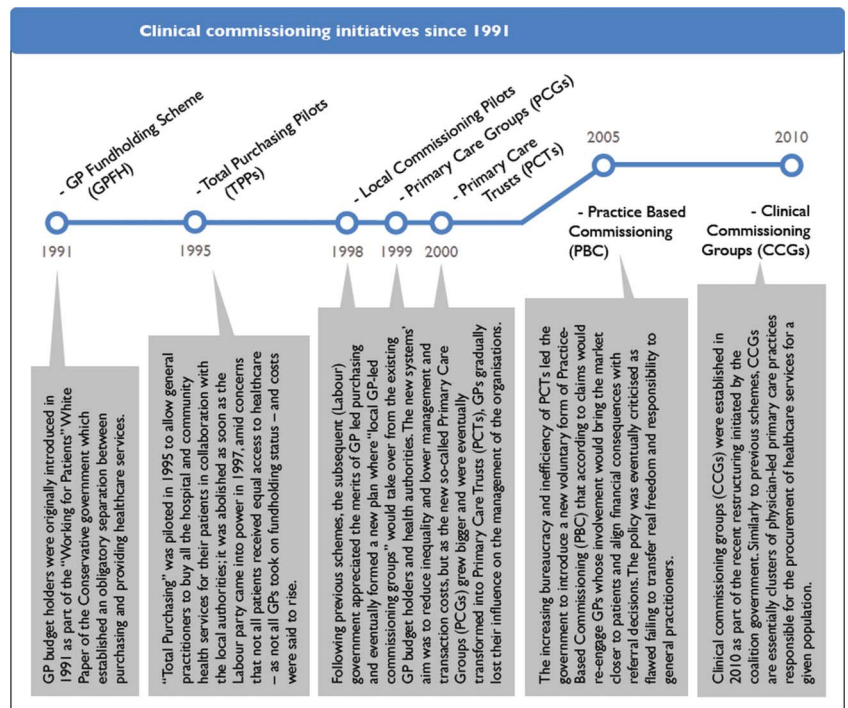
Clinical commissioning initiatives since 1991

- GP Fundholding Scheme (GPFH)

1991

- Total Purchasing Pilots (TPPs)

1995

- Local Commissioning Pilots

1998

- Primary Care Groups (PCGs)

1999

- Primary Care Trusts (PCTs)

2000

2005

- Practice Based Commissioning (PBC)

2010

- Clinical Commissioning Groups (CCGs)

GP budget holders were originally introduced in 1991 as part of the "Working for Patients" White Paper of the Conservative government which established an obligatory separation between purchasing and providing healthcare services.

"Total Purchasing" was piloted in 1995 to allow general practitioners to buy all the hospital and community health services for their patients in collaboration with the local authorities; it was abolished as soon as the Labour party came into power in 1997, amid concerns that not all patients received equal access to healthcare – as not all GPs took on fundholding status – and costs were said to rise.

Following previous schemes, the subsequent (Labour) government appreciated the merits of GP led purchasing and eventually formed a new plan where "local GP-led commissioning groups" would take over from the existing GP budget holders and health authorities. The new systems' aim was to reduce inequality and lower management and transaction costs, but as the new so-called Primary Care Groups (PCGs) grew bigger and were eventually transformed into Primary Care Trusts (PCTs), GPs gradually lost their influence on the management of the organisations.

The increasing bureaucracy and inefficiency of PCTs led the government to introduce a new voluntary form of Practice-Based Commissioning (PBC) that according to claims would re-engage GPs whose involvement would bring the market closer to patients and align financial consequences with referral decisions. The policy was eventually criticised as flawed failing to transfer real freedom and responsibility to general practitioners.

Clinical commissioning groups (CCGs) were established in 2010 as part of the recent restructuring initiated by the coalition government. Similarly to previous schemes, CCGs are essentially clusters of physician-led primary care practices responsible for the procurement of healthcare services for a given population.